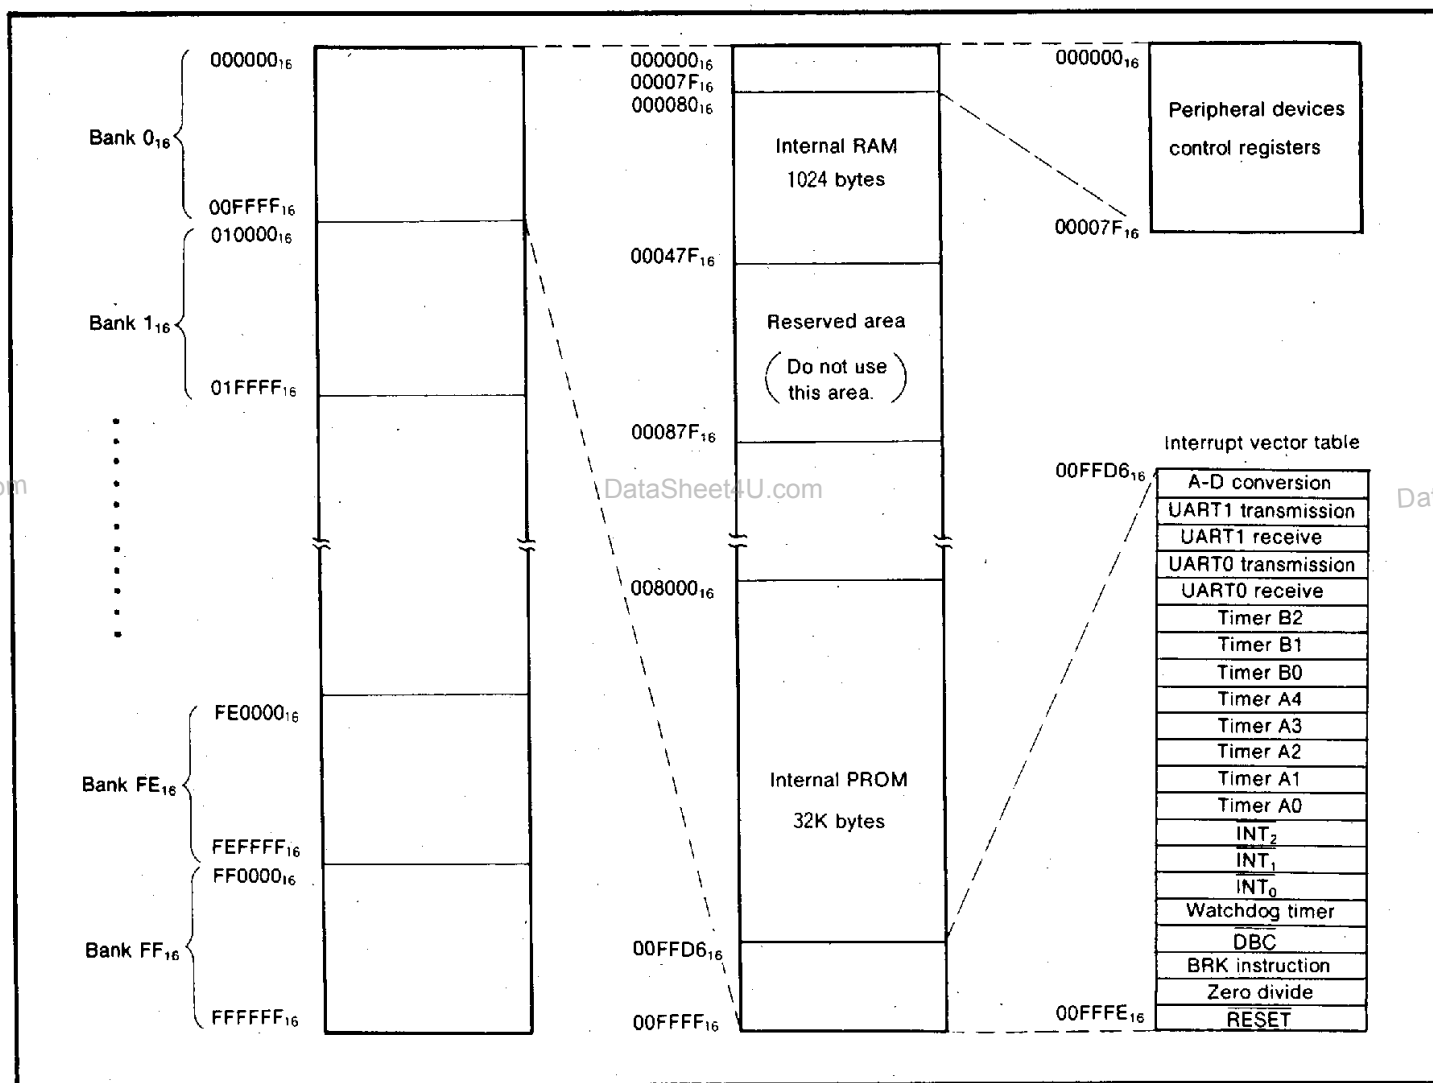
Bank $0_{16}$

$000000_{16}$

$00FFFF_{16}$

$010000_{16}$

Bank $1_{16}$

$01FFFF_{16}$

$FE0000_{16}$

Bank $FE_{16}$

$FEFFFF_{16}$

$FF0000_{16}$

Bank $FF_{16}$

$FFFFFF_{16}$

$000000_{16}$
$00007F_{16}$
$000080_{16}$

Internal RAM
1024 bytes

$00047F_{16}$

Reserved area

( Do not use this area. )

$00087F_{16}$

$008000_{16}$

Internal PROM
32K bytes

$00FFD6_{16}$

$00FFFF_{16}$

$000000_{16}$

Peripheral devices control registers

$00007F_{16}$

Interrupt vector table

$00FFD6_{16}$

A-D conversion
UART1 transmission
UART1 receive
UART0 transmission
UART0 receive
Timer B2
Timer B1
Timer B0
Timer A4
Timer A3
Timer A2
Timer A1
Timer A0
$\overline{INT_2}$
$\overline{INT_1}$
$\overline{INT_0}$
Watchdog timer
$\overline{DBC}$
BRK instruction
Zero divide
$\overline{RESET}$

$00FFFE_{16}$

om

DataSheet4U.com

Dat